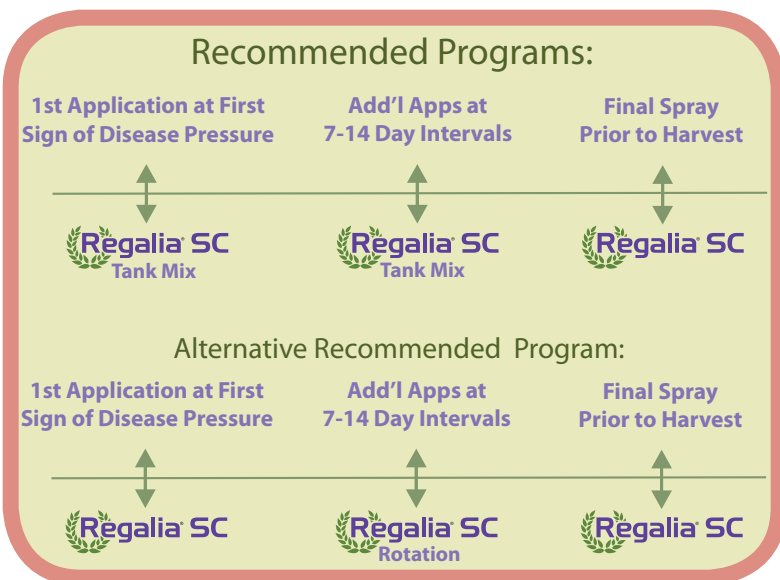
Recommended Programs:

1st Application at First Sign of Disease Pressure

Add'l Apps at 7-14 Day Intervals

Final Spray Prior to Harvest

Regalia SC
Tank Mix

Regalia SC
Tank Mix

Regalia SC

Alternative Recommended Program:

1st Application at First Sign of Disease Pressure

Add'l Apps at 7-14 Day Intervals

Final Spray Prior to Harvest

Regalia SC

Regalia SC
Rotation

Regalia SC